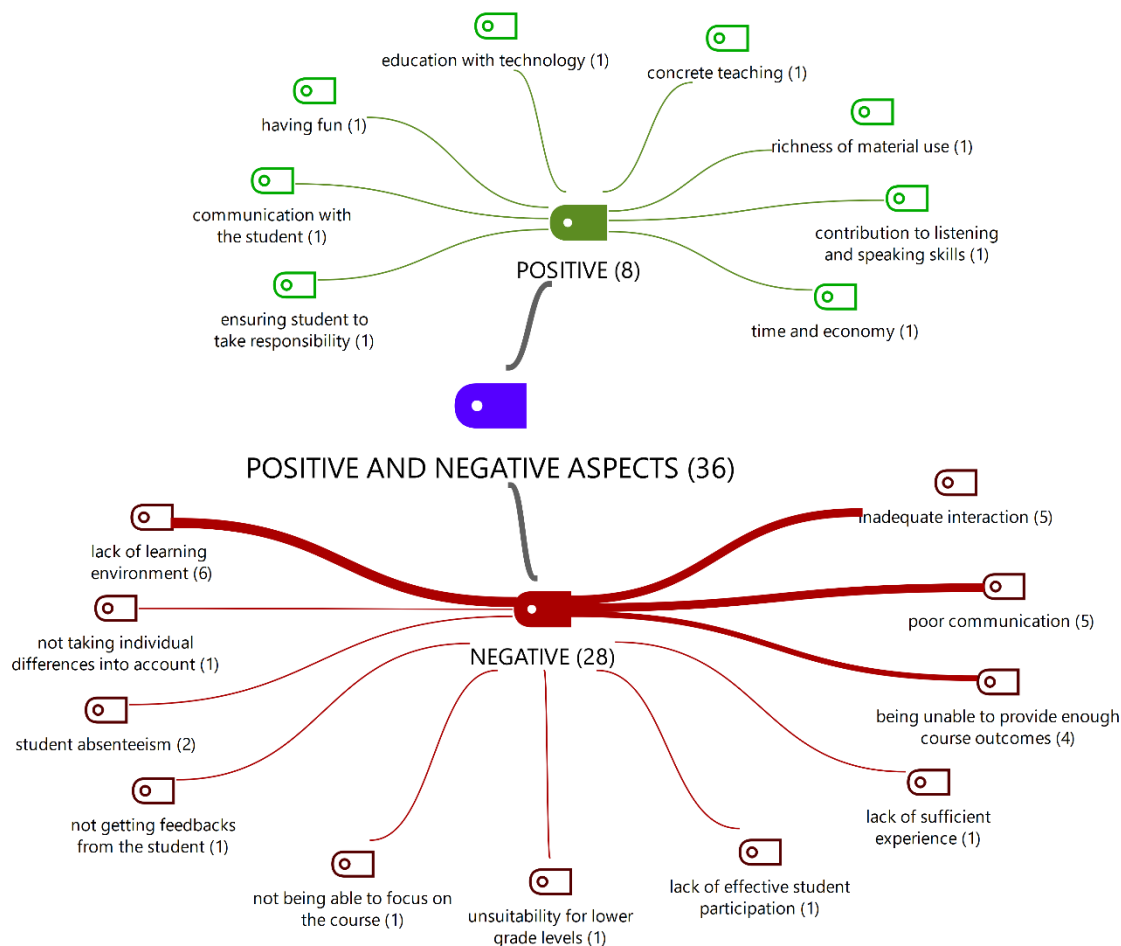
education with technology (1)

concrete teaching (1)

having fun (1)

richness of material use (1)

communication with the student (1)

contribution to listening and speaking skills (1)

POSITIVE (8)

ensuring student to take responsibility (1)

time and economy (1)

POSITIVE AND NEGATIVE ASPECTS (36)

inadequate interaction (5)

lack of learning environment (6)

poor communication (5)

not taking individual differences into account (1)

NEGATIVE (28)

being unable to provide enough course outcomes (4)

student absenteeism (2)

lack of sufficient experience (1)

not getting feedbacks from the student (1)

lack of effective student participation (1)

not being able to focus on the course (1)

unsuitability for lower grade levels (1)